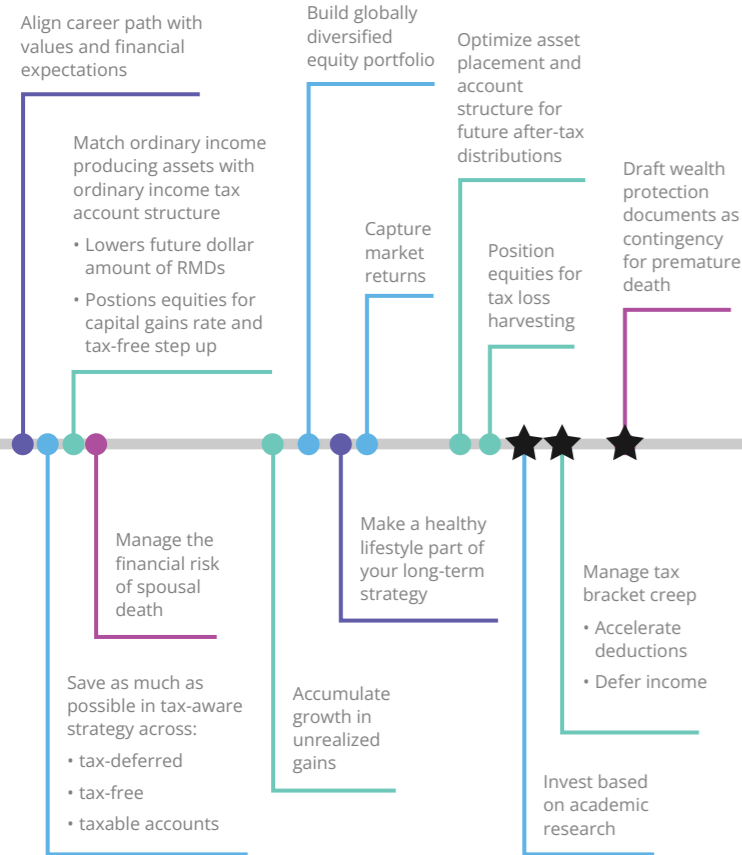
Align career path with values and financial expectations

Match ordinary income producing assets with ordinary income tax account structure

• Lowers future dollar amount of RMDs

• Postions equities for capital gains rate and tax-free step up

Build globally diversified equity portfolio

Capture market returns

Optimize asset placement and account structure for future after-tax distributions

Position equities for tax loss harvesting

Draft wealth protection documents as contingency for premature death

Manage the financial risk of spousal death

Save as much as possible in tax-aware strategy across:

• tax-deferred

• tax-free

• taxable accounts

Accumulate growth in unrealized gains

Make a healthy lifestyle part of your long-term strategy

Manage tax bracket creep

• Accelerate deductions

• Defer income

Invest based on academic research